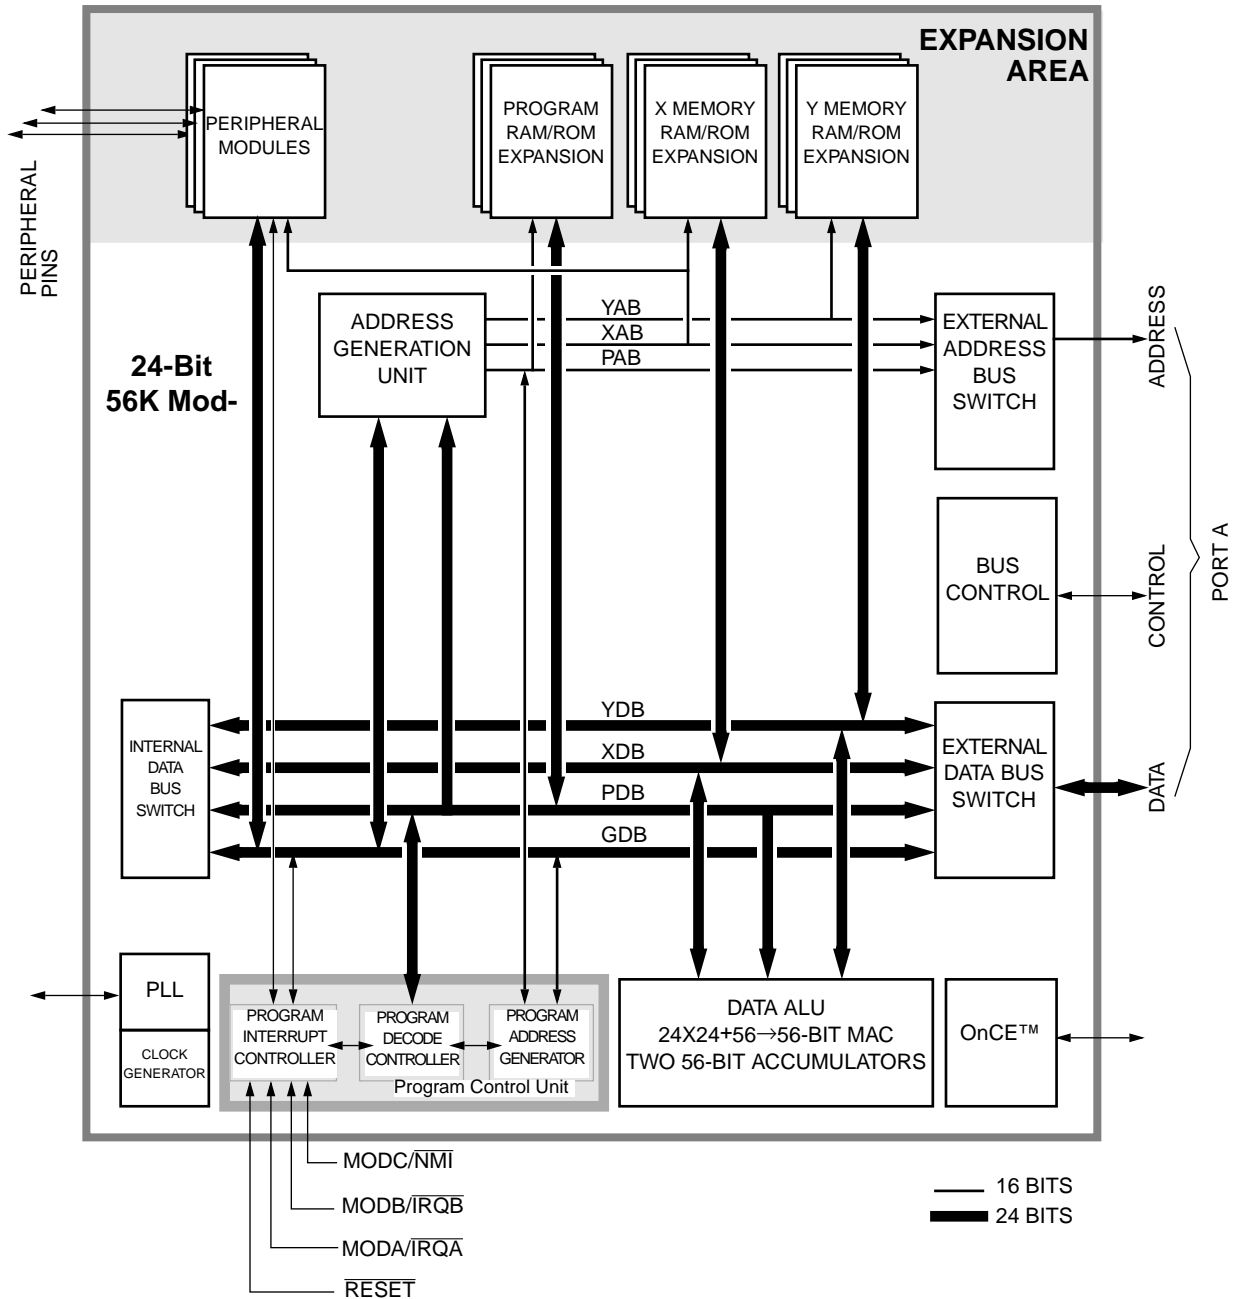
EXPANSION AREA

PERIPHERAL MODULES

PROGRAM RAM/ROM EXPANSION

X MEMORY RAM/ROM EXPANSION

Y MEMORY RAM/ROM EXPANSION

PERIPHERAL PINS

ADDRESS GENERATION UNIT

YAB
XAB
PAB

EXTERNAL ADDRESS BUS SWITCH

ADDRESS

24-Bit
56K Mod-

BUS CONTROL

CONTROL

PORT A

INTERNAL DATA BUS SWITCH

YDB
XDB
PDB
GDB

EXTERNAL DATA BUS SWITCH

DATA

PLL

CLOCK GENERATOR

PROGRAM INTERRUPT CONTROLLER

PROGRAM DECODE CONTROLLER

PROGRAM ADDRESS GENERATOR

Program Control Unit

DATA ALU
24X24+56→56-BIT MAC
TWO 56-BIT ACCUMULATORS

OnCE™

MODC/$\overline{NMI}$

MODB/$\overline{IRQB}$

MODA/$\overline{IRQA}$

$\overline{RESET}$

16 BITS
24 BITS